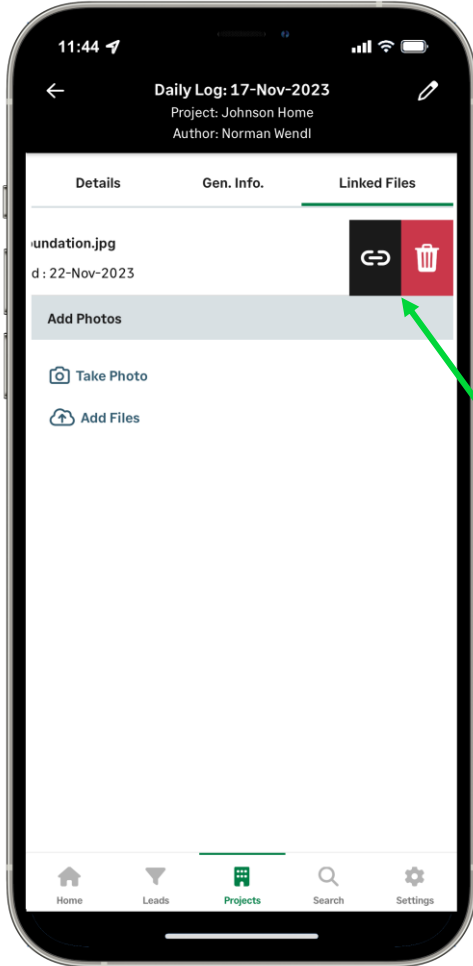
11:44

Daily Log: 17-Nov-2023
Project: Johnson Home
Author: Norman Wendl

Details
Gen. Info.
Linked Files

undation.jpg
d : 22-Nov-2023

Add Photos

Take Photo
Add Files

Home
Leads
Projects
Search
Settings